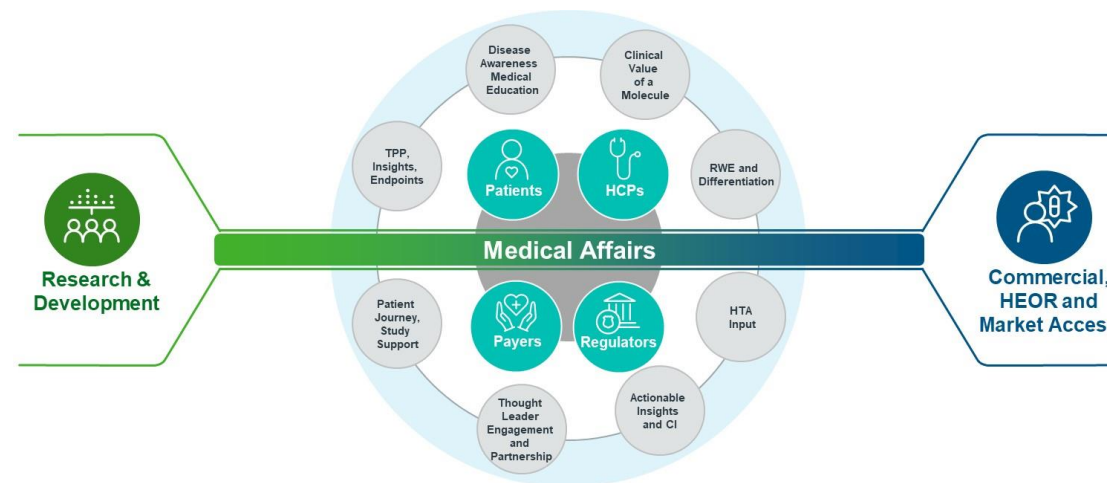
Disease Awareness Medical Education

Clinical Value of a Molecule

TPP, Insights, Endpoints

Patients

HCPs

RWE and Differentiation

Research & Development

Medical Affairs

Commercial, HEOR and Market Acces

Patient Journey, Study Support

Payers

Regulators

HTA Input

Thought Leader Engagement and Partnership

Actionable Insights and CI